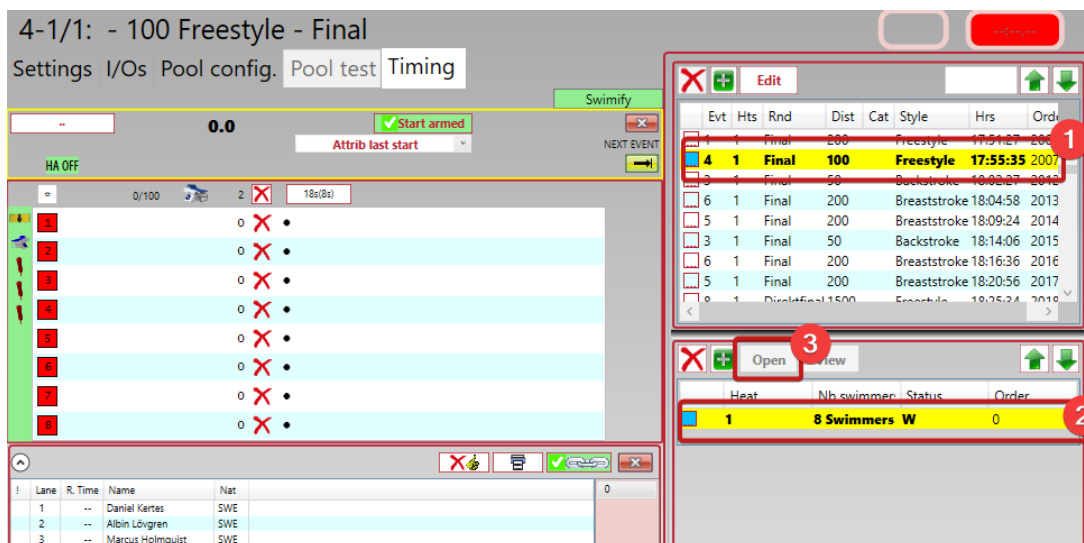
4-1/1: - 100 Freestyle - Final

Settings I/Os Pool config. Pool test Timing

--:--:--

Swimify

--

0.0

Start armed

Attrib last start

NEXT EVENT

HA OFF

*

0/100

2

18s(8s)

1 0

2 0

3 0

4 0

5 0

6 0

7 0

8 0

| ! | Lane | R. Time | Name | Nat |
|---|---|---|---|---|
| | 1 | -- | Daniel Kertes | SWE |
| | 2 | -- | Albin Lövgren | SWE |
| | 3 | -- | Marcus Holmquist | SWE |

0

Edit

| Evt | Hts | Rnd | Dist | Cat | Style | Hrs | Orde |
|---|---|---|---|---|---|---|---|
| 1 | 1 | Final | 200 | | Freestyle | 17:51:27 | 200 |
| 4 | 1 | Final | 100 | | Freestyle | 17:55:35 | 2007 |
| 2 | 1 | Final | 50 | | Backstroke | 18:02:27 | 2012 |
| 6 | 1 | Final | 200 | | Breaststroke | 18:04:58 | 2013 |
| 5 | 1 | Final | 200 | | Breaststroke | 18:09:24 | 2014 |
| 3 | 1 | Final | 50 | | Backstroke | 18:14:06 | 2015 |
| 6 | 1 | Final | 200 | | Breaststroke | 18:16:36 | 2016 |
| 5 | 1 | Final | 200 | | Breaststroke | 18:20:56 | 2017 |
| 8 | 1 | Direktfinal | 1500 | | Freestyle | 18:25:24 | 2018 |

1

Open View

3

| Heat | Nb swimmers | Status | Order |
|---|---|---|---|
| 1 | 8 Swimmers | W | 0 |

2